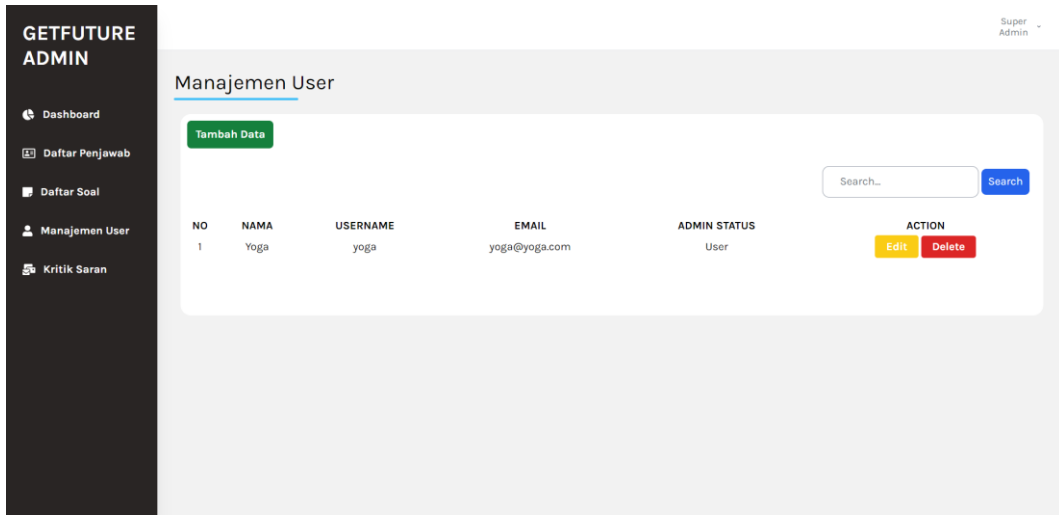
GETFUTURE ADMIN

Dashboard

Daftar Penjawab

Daftar Soal

Manajemen User

Kritik Saran

Super Admin

Manajemen User

Tambah Data

Search...

Search

| NO | NAMA | USERNAME | EMAIL | ADMIN STATUS | ACTION |
|---|---|---|---|---|---|
| 1 | Yoga | yoga | yoga@yoga.com | User | Edit Delete |